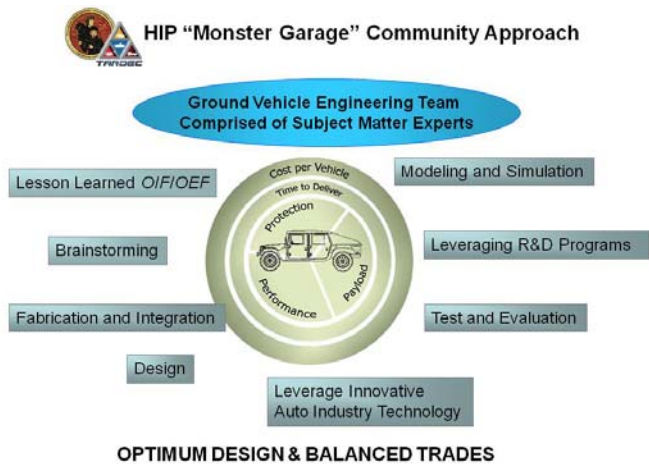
TARDEC

HIP “Monster Garage” Community Approach

Ground Vehicle Engineering Team Comprised of Subject Matter Experts

Lesson Learned *OIF/OEF*

Modeling and Simulation

Brainstorming

Leveraging R&D Programs

Fabrication and Integration

Test and Evaluation

Design

Leverage Innovative Auto Industry Technology

Cost per Vehicle

Time to Deliver

Protection

Payload

Performance

OPTIMUM DESIGN & BALANCED TRADES